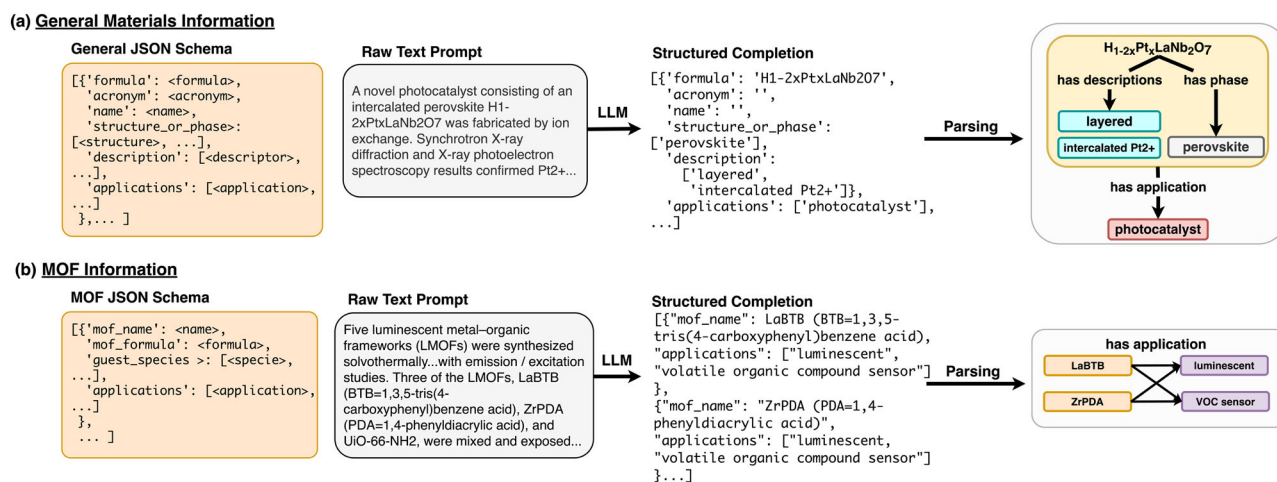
(a) General Materials Information

General JSON Schema

[{'formula': <formula>, 'acronym': <acronym>, 'name': <name>, 'structure_or_phase>: [<structure>, ...], 'description': [<descriptor>, ...], 'applications': [<application>, ...] },... ]

Raw Text Prompt

A novel photocatalyst consisting of an intercalated perovskite H1-2xPtxLaNb2O7 was fabricated by ion exchange. Synchrotron X-ray diffraction and X-ray photoelectron spectroscopy results confirmed Pt2+...

LLM

Structured Completion

[{'formula': 'H1-2xPtxLaNb2O7', 'acronym': '', 'name': '', 'structure_or_phase': ['perovskite'], 'description': ['layered', 'intercalated Pt2+']}, 'applications': ['photocatalyst'], ...]

Parsing

$H_{1-2x}Pt_xLaNb_2O_7$

has descriptions

has phase

layered

intercalated Pt2+

perovskite

has application

photocatalyst

(b) MOF Information

MOF JSON Schema

[{'mof_name': <name>, 'mof_formula': <formula>, 'guest_species >: [<specie>, ...], 'applications': [<application>, ...] }, ... ]

Raw Text Prompt

Five luminescent metal–organic frameworks (LMOFs) were synthesized solvothermally...with emission / excitation studies. Three of the LMOFs, LaBTB (BTB=1,3,5-tris(4-carboxyphenyl)benzene acid), ZrPDA (PDA=1,4-phenyldiacrylic acid), and UiO-66-NH2, were mixed and exposed...

LLM

Structured Completion

[{"mof_name": LaBTB (BTB=1,3,5-tris(4-carboxyphenyl)benzene acid), "applications": ["luminescent", "volatile organic compound sensor"] }, {"mof_name": "ZrPDA (PDA=1,4-phenyldiacrylic acid)", "applications": ["luminescent, "volatile organic compound sensor"] }...]

Parsing

has application

LaBTB

ZrPDA

luminescent

VOC sensor